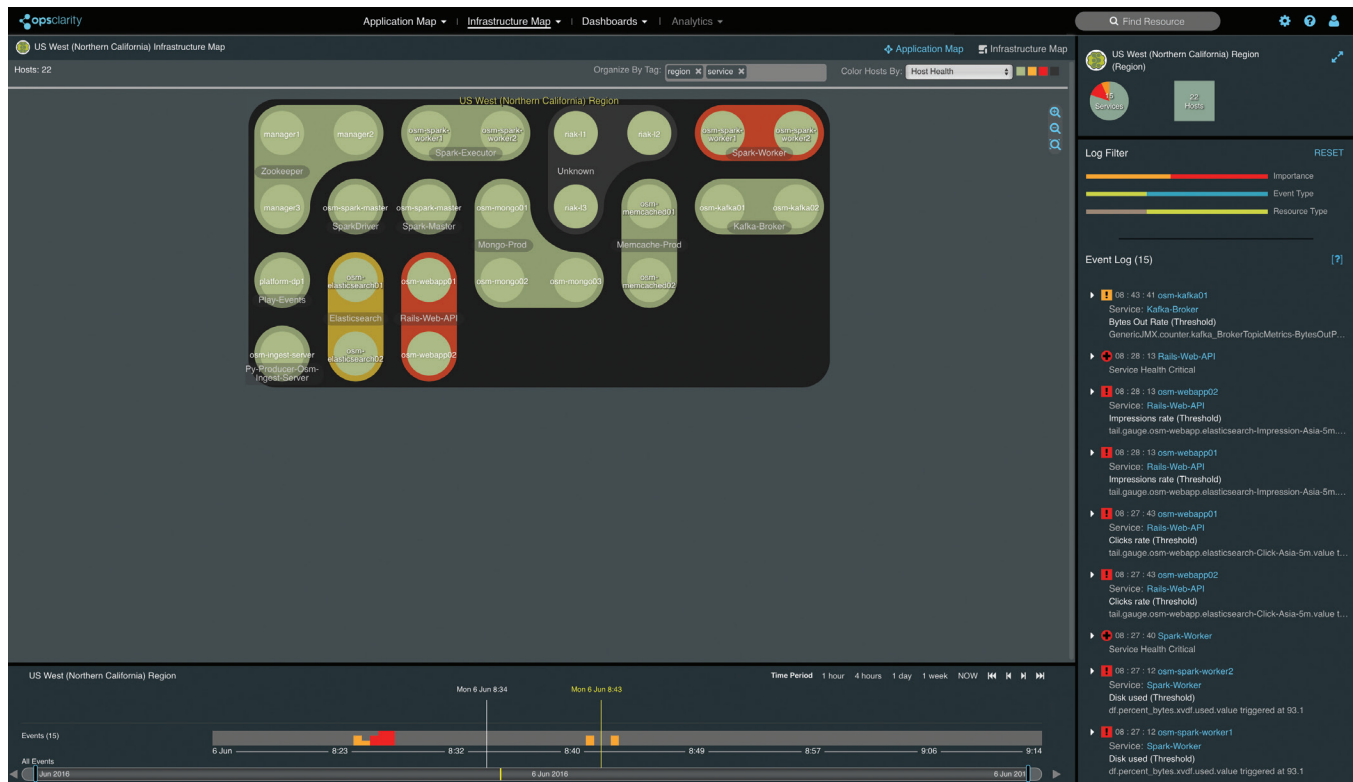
opsclarity

Application Map ▾ | Infrastructure Map ▾ | Dashboards ▾ | Analytics ▾

Find Resource

US West (Northern California) Infrastructure Map

Application Map   Infrastructure Map

Hosts: 22

Organize By Tag: region ✕ service ✕

Color Hosts By: Host Health

US West (Northern California) Region

manager1 manager2 osm-spark-worker1 osm-spark-worker2 nak-l1 nak-l2 osm-spark-worker3 osm-spark-worker2

Zookeeper Spark-Executor Unknown Spark-Worker

manager3 osm-spark-master osm-spark-master osm-mongo01 nak-l3 osm-memcached01 osm-kafka01 osm-kafka02

SparkDriver Spark-Master Mongo-Prod Memcache-Prod Kafka-Broker

platform-dp1 osm-elasticsearch01 osm-webapp01 osm-mongo02 osm-mongo03 osm-memcached02

Play-Events Elasticsearch Rails-Web-API

osm-ingest-server osm-elasticsearch02 osm-webapp02

Py-Producer-Osm-Ingest-Server

US West (Northern California) Region

Time Period 1 hour 4 hours 1 day 1 week NOW

Mon 6 Jun 8:34 Mon 6 Jun 8:43

Events (15)

6 Jun 8:23 8:32 8:40 8:49 8:57 9:06 9:14

All Events

Jun 2016 6 Jun 2016 6 Jun 201

US West (Northern California) Region (Region)

15 Services 22 Hosts

Log Filter RESET

Importance

Event Type

Resource Type

Event Log (15) [?]

08 : 43 : 41 osm-kafka01
Service: Kafka-Broker
Bytes Out Rate (Threshold)
GenericJMX.counter.kafka_BrokerTopicMetrics-BytesOutP...

08 : 28 : 13 Rails-Web-API
Service Health Critical

08 : 28 : 13 osm-webapp02
Service: Rails-Web-API
Impressions rate (Threshold)
tail.gauge.osm-webapp.elasticsearch-Impression-Asia-5m....

08 : 28 : 13 osm-webapp01
Service: Rails-Web-API
Impressions rate (Threshold)
tail.gauge.osm-webapp.elasticsearch-Impression-Asia-5m....

08 : 27 : 43 osm-webapp01
Service: Rails-Web-API
Clicks rate (Threshold)
tail.gauge.osm-webapp.elasticsearch-Click-Asia-5m.value t...

08 : 27 : 43 osm-webapp02
Service: Rails-Web-API
Clicks rate (Threshold)
tail.gauge.osm-webapp.elasticsearch-Click-Asia-5m.value t...

08 : 27 : 40 Spark-Worker
Service Health Critical

08 : 27 : 12 osm-spark-worker2
Service: Spark-Worker
Disk used (Threshold)
df.percent_bytes.xvdf.used.value triggered at 93.1

08 : 27 : 12 osm-spark-worker1
Service: Spark-Worker
Disk used (Threshold)
df.percent_bytes.xvdf.used.value triggered at 93.1